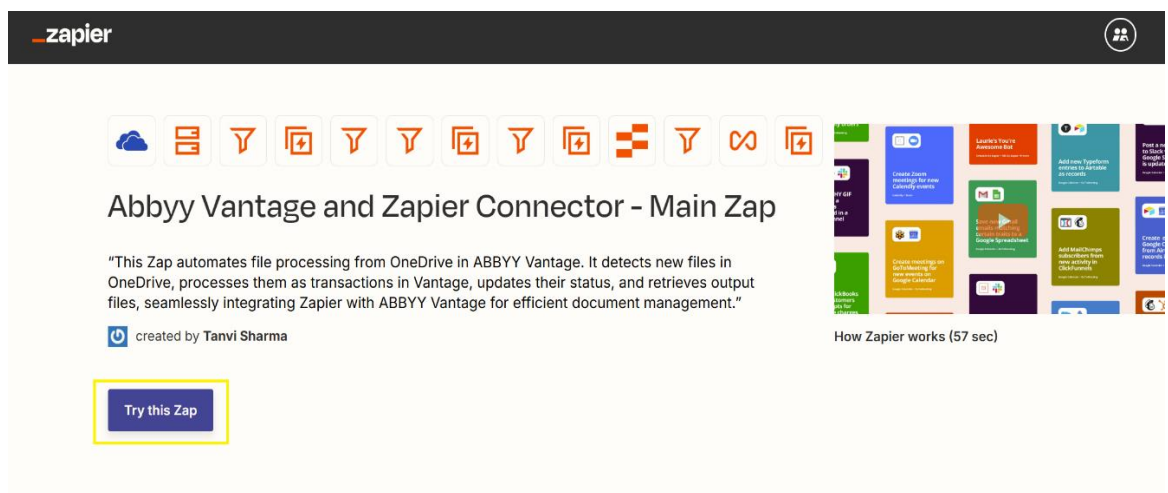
_zapier

Abbyy Vantage and Zapier Connector - Main Zap

"This Zap automates file processing from OneDrive in ABBYY Vantage. It detects new files in OneDrive, processes them as transactions in Vantage, updates their status, and retrieves output files, seamlessly integrating Zapier with ABBYY Vantage for efficient document management."

created by Tanvi Sharma

Try this Zap

Create Zoom meetings for new Calendly events

Laurie's You're Awesome Bot

Add new Typeform entries to Airtable as records

Create meetings on GoToMeeting for new events on Google Calendar

Add MailChimp subscribers from new activity in ClickFunnels

How Zapier works (57 sec)